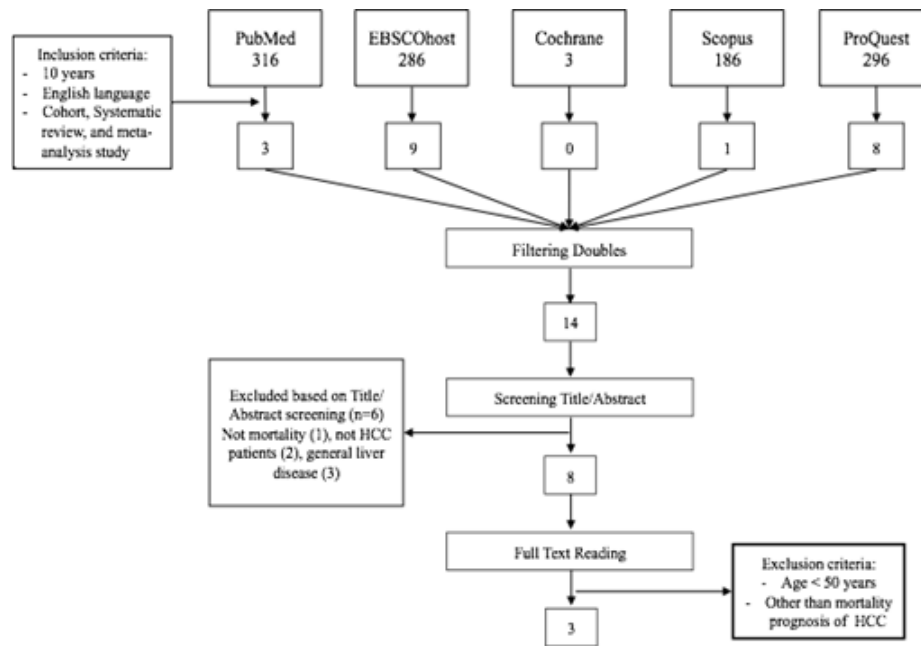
Inclusion criteria:
- 10 years
- English language
- Cohort, Systematic review, and meta-analysis study

PubMed
316

EBSCOhost
286

Cochrane
3

Scopus
186

ProQuest
296

3

9

0

1

8

Filtering Doubles

14

Excluded based on Title/ Abstract screening (n=6) Not mortality (1), not HCC patients (2), general liver disease (3)

Screening Title/Abstract

8

Full Text Reading

Exclusion criteria:
- Age < 50 years
- Other than mortality prognosis of HCC

3